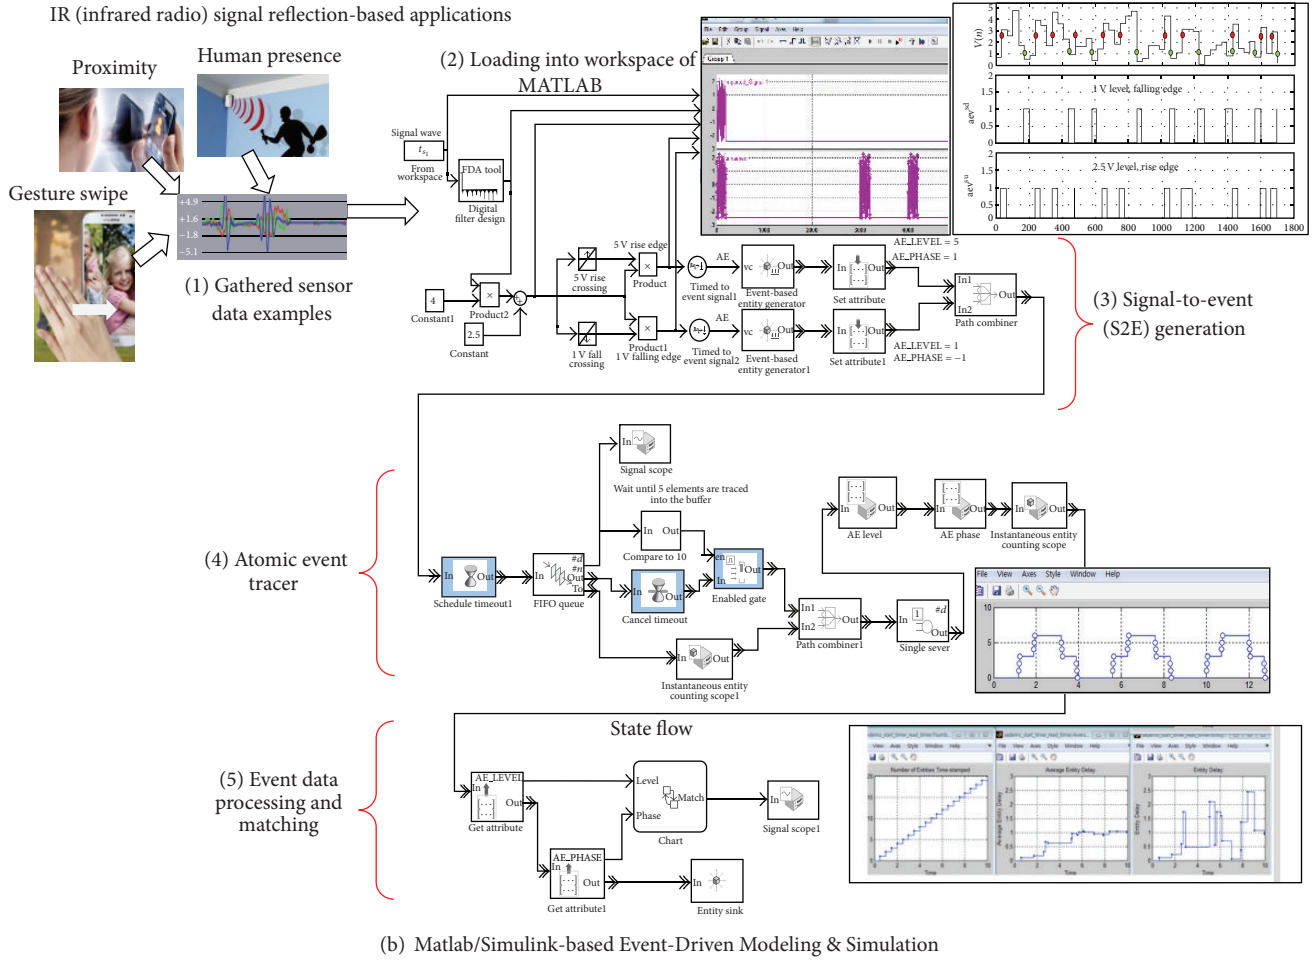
IR (infrared radio) signal reflection-based applications

Proximity

Human presence

Gesture swipe

+4.9
+1.6
−1.8
−5.1

(1) Gathered sensor data examples

(2) Loading into workspace of MATLAB

Signal wave
$t_{s_1}$
From workspace

FDA tool
Digital filter design

4
Constant1

2.5
Constant

Product2

5 V rise crossing
1 V fall crossing

5 V rise edge
Product
1 V falling edge
Product1

AE
Timed to event signal1
AE
Timed to event signal2

Event-based entity generator
Event-based entity generator1

In Out
Set attribute
In Out
Set attribute1

AE_LEVEL = 5
AE_PHASE = 1
AE_LEVEL = 1
AE_PHASE = −1

In1
In2
Out
Path combiner

(3) Signal-to-event (S2E) generation

V(n)
1 V level, falling edge
2.5 V level, rise edge
0 200 400 600 800 1000 1200 1400 1600 1800

(4) Atomic event tracer

Schedule timeout1
FIFO queue
Signal scope
Wait until 5 elements are traced into the buffer
Compare to 10
Cancel timeout
Enabled gate
Instantaneous entity counting scope1
Path combiner1
Single sever
AE level
AE phase
Instantaneous entity counting scope

File View Axes Style Window Help
10
5
0
0 2 4 6 8 10 12

State flow

(5) Event data processing and matching

AE_LEVEL
Get attribute
AE_PHASE
Get attribute1
Level
Phase
Match
Chart
Signal scope1
Entity sink

Number of Entities Time stamped
Average Entity Delay
Entity Delay

(b) Matlab/Simulink-based Event-Driven Modeling & Simulation